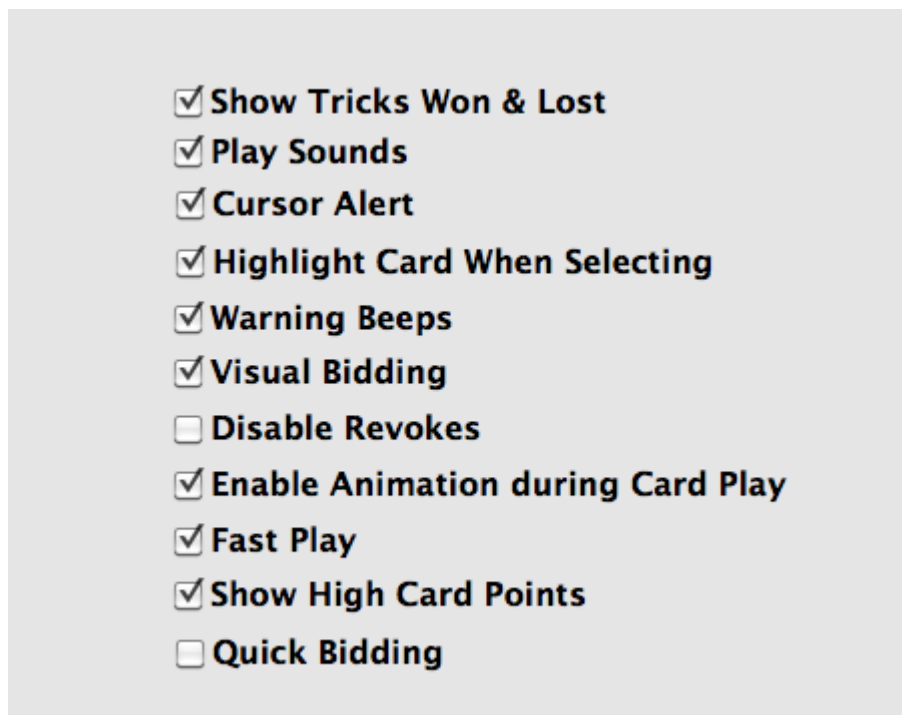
☑ Show Tricks Won & Lost
☑ Play Sounds
☑ Cursor Alert
☑ Highlight Card When Selecting
☑ Warning Beeps
☑ Visual Bidding
☐ Disable Revokes
☑ Enable Animation during Card Play
☑ Fast Play
☑ Show High Card Points
☐ Quick Bidding